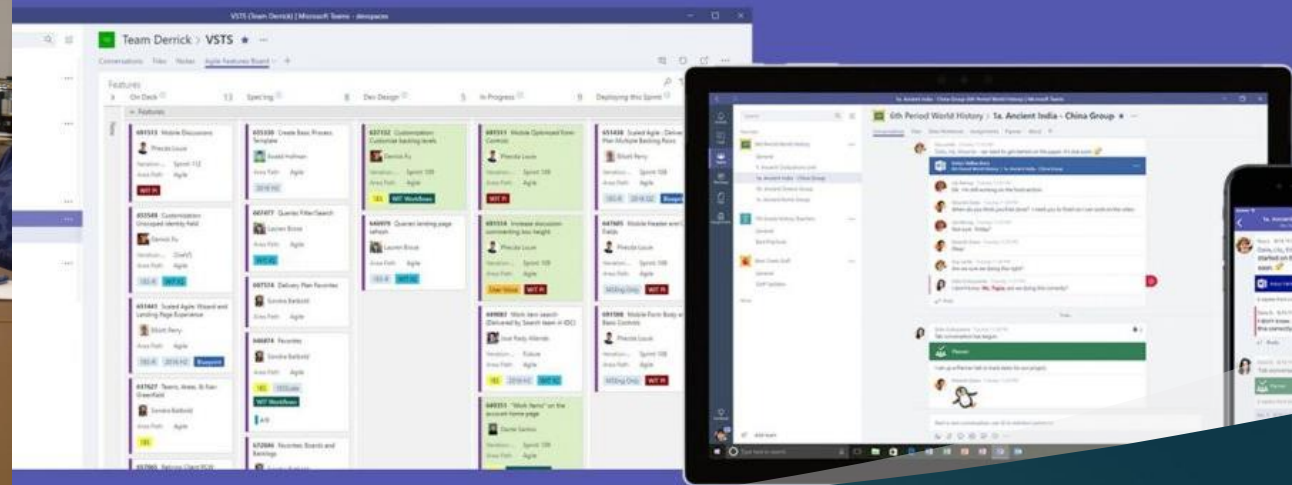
VSTS (Team Derrick) | Microsoft Teams - devspaces

Team Derrick > VSTS ★ ···

Conversations Files Notes Agile Features Board +

Features

On Deck 13 Spec'ing 8 Dev Design 5 In Progress 8 Deploying this Sprint

Features

481513 Mobile Discussions
Priscila Louie
Iteration Sprint 112
Area Path Agile

435530 Create Basic Process Template
Gerald Hellman
Area Path Agile

637152 Customization Customize backlog levels
Dennis Fu
Iteration Sprint 109
Area Path Agile

481511 Mobile Optimized Form Controls
Priscila Louie
Iteration Sprint 108
Area Path Agile

491438 Scaled Agile - Deliver Plan Multiple Backlog Panes
Elliott Perry
Iteration Sprint 108
Area Path Agile

455549 Customization Uncapped identity field
Dennis Fu

447477 Queries Filter/Search
Lauren Boise
Area Path Agile

640979 Queries landing page refresh
Lauren Boise
Area Path Agile

481514 Increase discussion commenting box height
Priscila Louie
Iteration Sprint 108
Area Path Agile

476605 Mobile Header and Fields
Priscila Louie
Iteration Sprint 108
Area Path Agile

455441 Scaled Agile Wizard and Landing Page Experience
Elliott Perry
Area Path Agile

487574 Delivery Plan Favorites
Sandra Balboldi
Area Path Agile

446982 Work item search (Delivered by Search team in IDC)
Jose Rady Allende
Iteration Future
Area Path Agile

491506 Mobile Form Body and Basic Controls
Priscila Louie
Iteration Sprint 108
Area Path Agile

447627 Teams, Areas, & Iter Greenfield
Sandra Balboldi
Area Path Agile

446474 Favorites
Sandra Balboldi
Area Path Agile

449351 "Work Items" on the account home page
Daniel Santos

672884 Favorites Boards and Backlogs

6th Period World History > 1a. Ancient India - China Group ★ ···

Add team

Type here to search